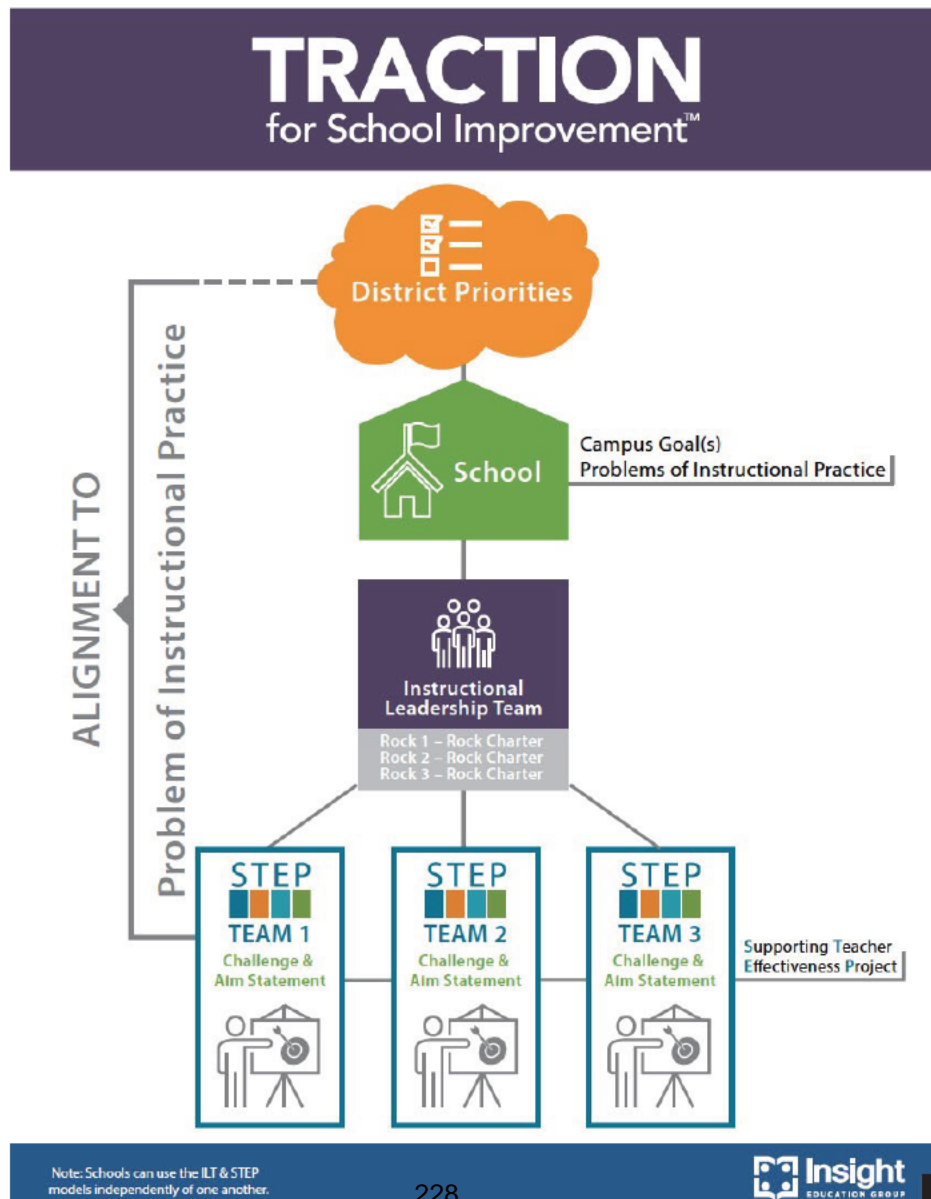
TRACTION
for School Improvement™

District Priorities

ALIGNMENT TO
Problem of Instructional Practice

School

Campus Goal(s)
Problems of Instructional Practice

Instructional Leadership Team

Rock 1 – Rock Charter
Rock 2 – Rock Charter
Rock 3 – Rock Charter

STEP
TEAM 1
Challenge & Aim Statement

STEP
TEAM 2
Challenge & Aim Statement

STEP
TEAM 3
Challenge & Aim Statement

Supporting Teacher Effectiveness Project

Note: Schools can use the ILT & STEP models independently of one another.

228

Insight
EDUCATION GROUP